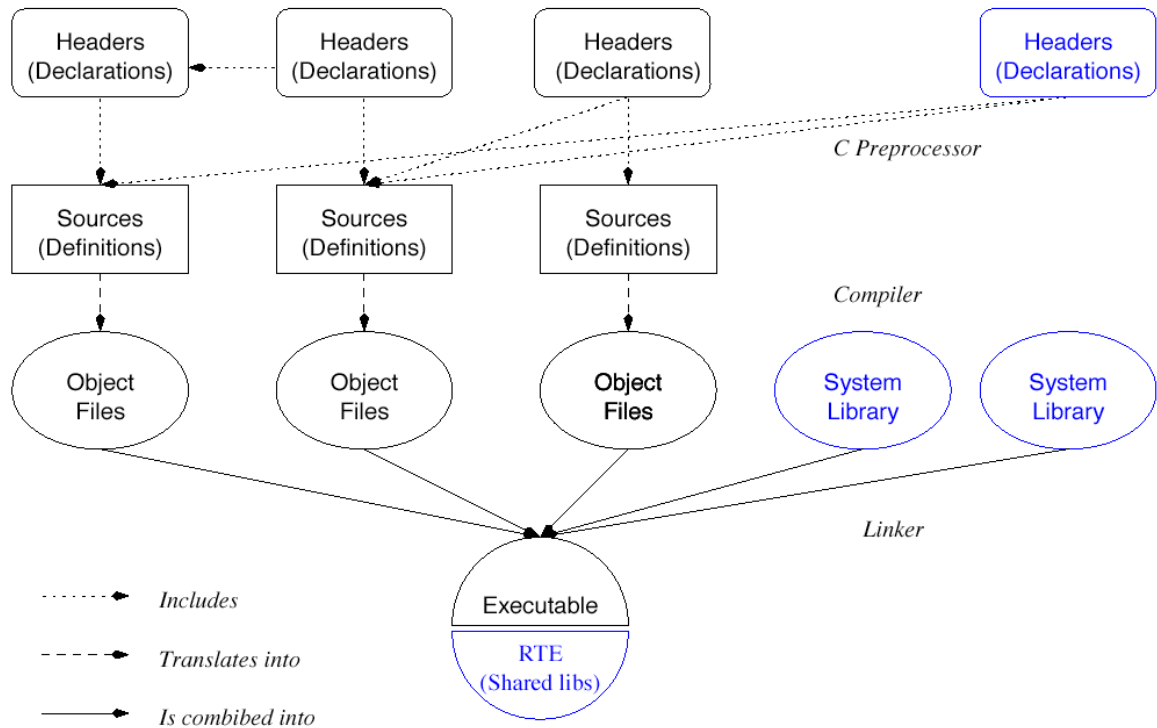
Headers (Declarations)

Headers (Declarations)

Headers (Declarations)

Headers (Declarations)

C Preprocessor

Sources (Definitions)

Sources (Definitions)

Sources (Definitions)

Compiler

Object Files

Object Files

Object Files

System Library

System Library

Linker

Executable

RTE (Shared libs)

Includes

Translates into

Is combibed into